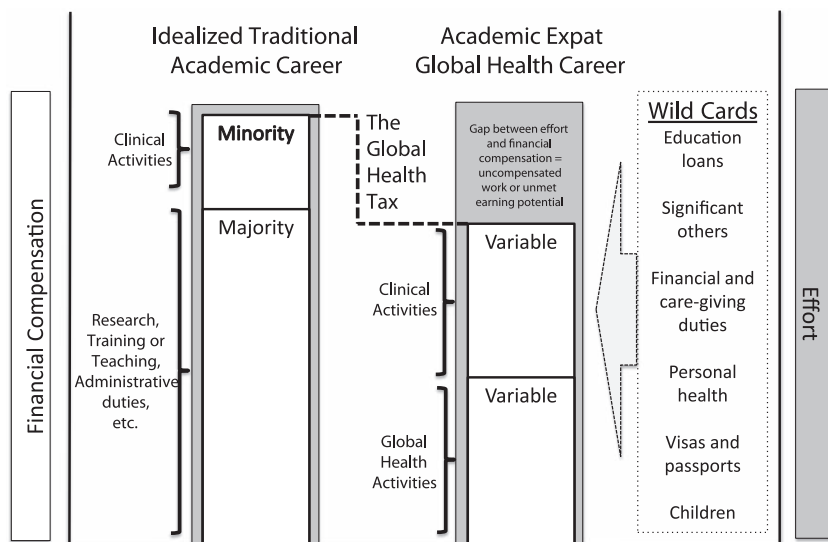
Financial Compensation

Idealized Traditional Academic Career

Clinical Activities

Minority

Majority

Research, Training or Teaching, Administrative duties, etc.

The Global Health Tax

Academic Expat Global Health Career

Gap between effort and financial compensation = uncompensated work or unmet earning potential

Clinical Activities

Variable

Global Health Activities

Variable

Wild Cards

Education loans

Significant others

Financial and care-giving duties

Personal health

Visas and passports

Children

Effort